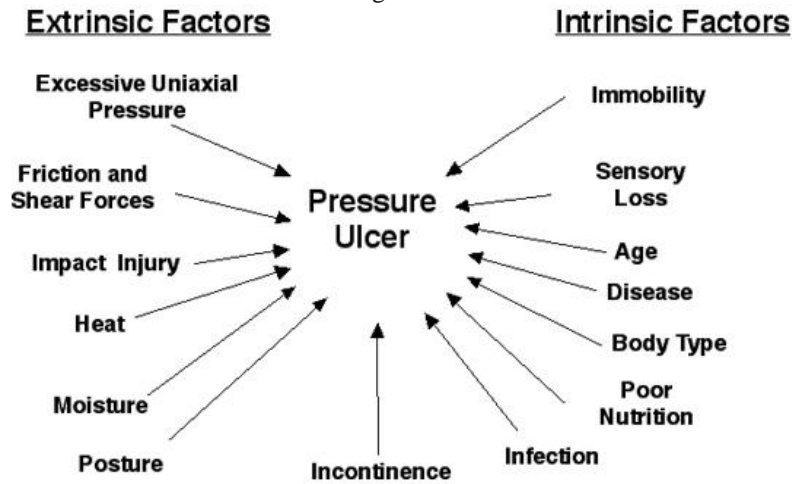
Extrinsic Factors

Intrinsic Factors

Excessive Uniaxial Pressure

Friction and Shear Forces

Impact Injury

Heat

Moisture

Posture

Pressure Ulcer

Incontinence

Immobility

Sensory Loss

Age

Disease

Body Type

Poor Nutrition

Infection